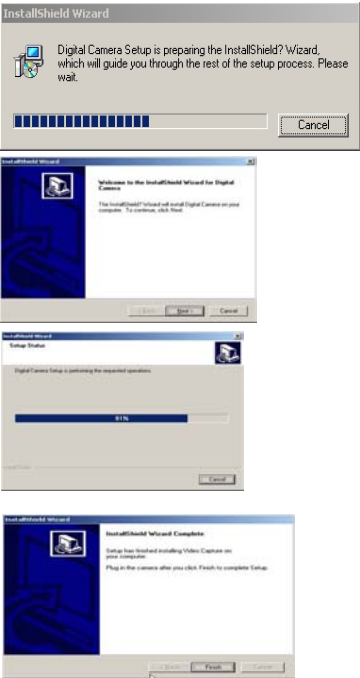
InstallShield Wizard

Digital Camera Setup is preparing the InstallShield? Wizard, which will guide you through the rest of the setup process. Please wait.

Cancel

InstallShield Wizard

Welcome to the InstallShield Wizard for Digital Camera

The InstallShield? Wizard will install Digital Camera on your computer. To continue, click Next.

< Back Next > Cancel

InstallShield Wizard

Setup Status

Digital Camera Setup is performing the requested operations.

91%

InstallShield

Cancel

InstallShield Wizard

InstallShield Wizard Complete

Setup has finished installing Video Capture on your computer.

Plug in the camera after you click Finish to complete Setup.

< Back Finish Cancel